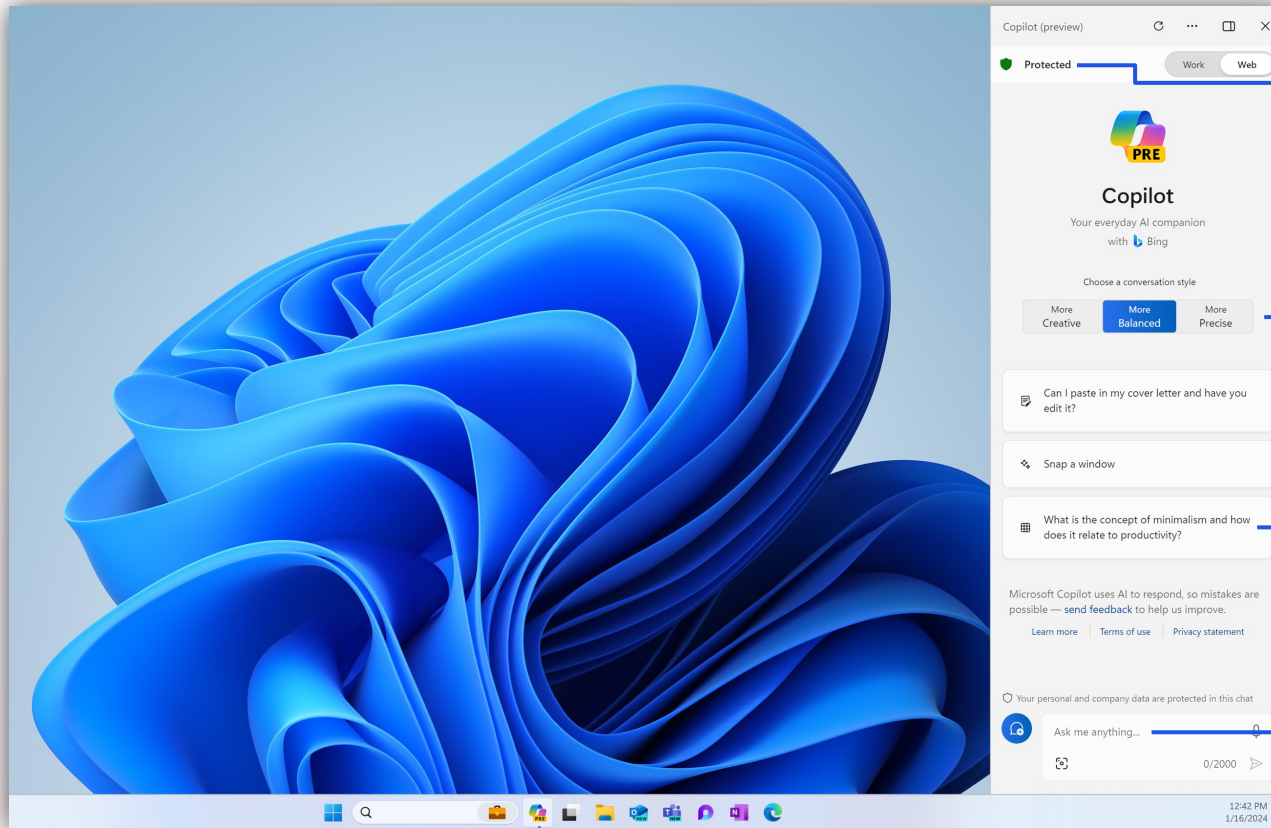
Copilot (preview)

Protected

Work Web

PRE

Copilot

Your everyday AI companion with Bing

Choose a conversation style

More Creative | More Balanced | More Precise

Can I paste in my cover letter and have you edit it?

Snap a window

What is the concept of minimalism and how does it relate to productivity?

Microsoft Copilot uses AI to respond, so mistakes are possible — send feedback to help us improve.

Learn more | Terms of use | Privacy statement

Your personal and company data are protected in this chat

Ask me anything...

0/2000

12:42 PM
1/16/2024